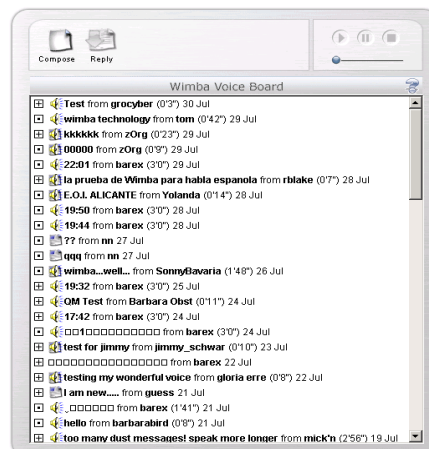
Compose Reply

Wimba Voice Board

Test from grocyber (0'3") 30 Jul
wimba technology from tom (0'42") 29 Jul
kkkkkk from zOrg (0'23") 29 Jul
00000 from zOrg (0'9") 29 Jul
22:01 from barex (3'0") 29 Jul
la prueba de Wimba para habla espanola from rblake (0'7") 28 Jul
E.O.I. ALICANTE from Yolanda (0'14") 28 Jul
19:50 from barex (3'0") 28 Jul
19:44 from barex (3'0") 28 Jul
?? from nn 27 Jul
qqq from nn 27 Jul
wimba...well... from SonnyBavaria (1'48") 26 Jul
19:32 from barex (3'0") 25 Jul
QM Test from Barbara Obst (0'11") 24 Jul
17:42 from barex (3'0") 24 Jul
□□1□□□□□□□□□ from barex (3'0") 24 Jul
test for jimmy from jimmy_schwar (0'10") 23 Jul
□□□□□□□□□□□□□□□ from barex 22 Jul
testing my wonderful voice from gloria erre (0'8") 22 Jul
I am new..... from guess 21 Jul
_□□□□□□ from barex (1'41") 21 Jul
hello from barbarabird (0'8") 21 Jul
too many dust messages! speak more longer from mick'n (2'56") 19 Jul